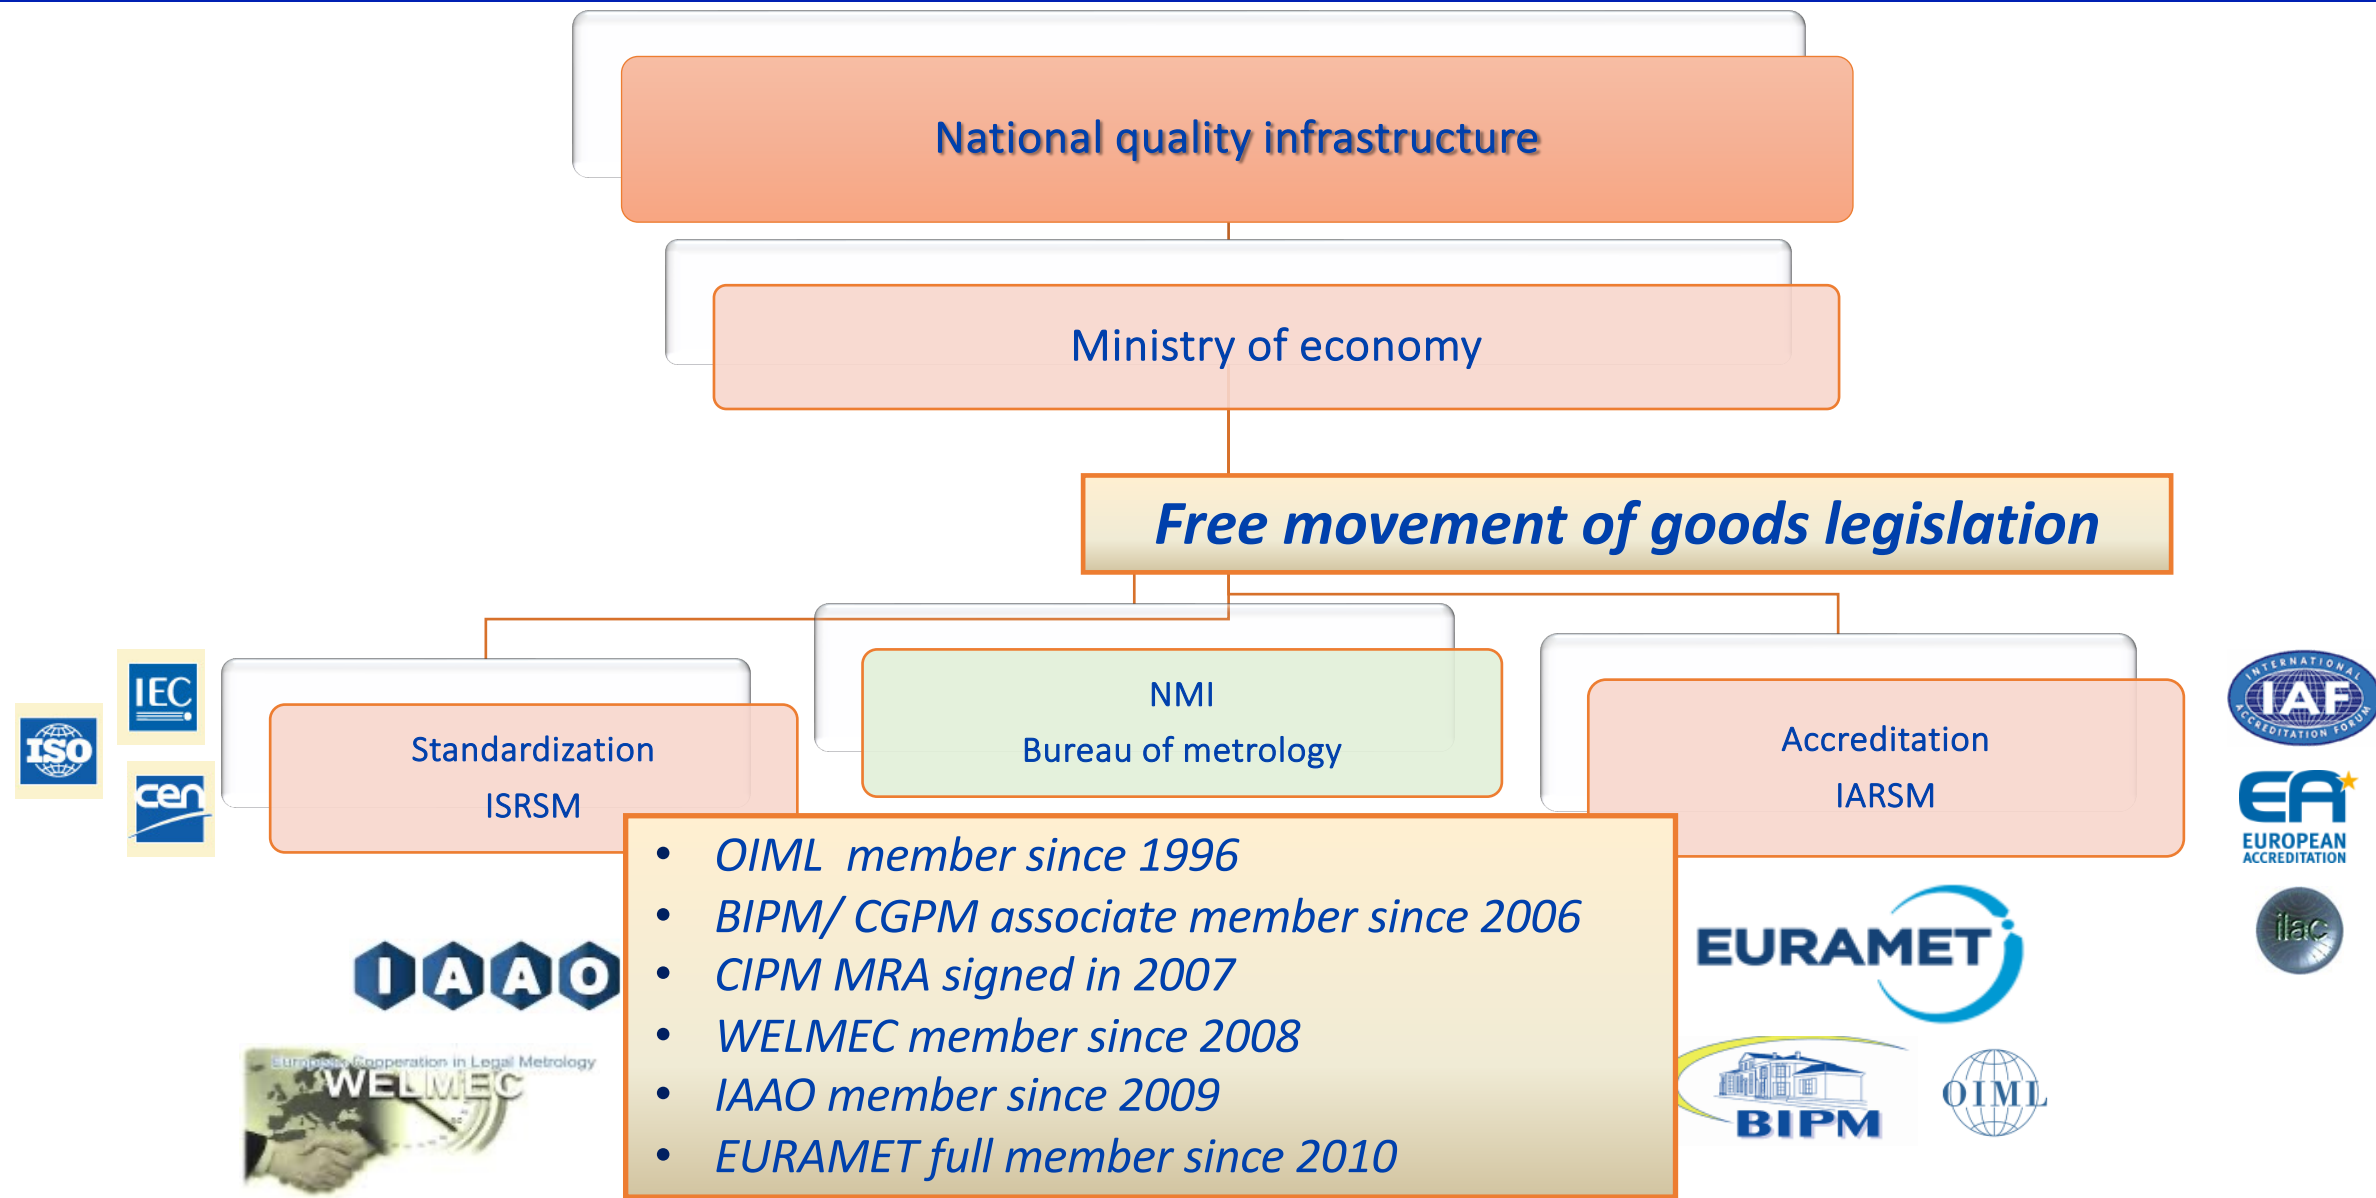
National quality infrastructure

Ministry of economy

Free movement of goods legislation

IEC

ISO

cen

Standardization
ISRSM

NMI
Bureau of metrology

Accreditation
IARSM

INTERNATIONAL IAF ACCREDITATION FORUM

EA EUROPEAN ACCREDITATION

ilac

- OIML member since 1996
- BIPM/ CGPM associate member since 2006
- CIPM MRA signed in 2007
- WELMEC member since 2008
- IAAO member since 2009
- EURAMET full member since 2010

IAAO

European Cooperation in Legal Metrology
WELMEC

EURAMET

BIPM

OIML